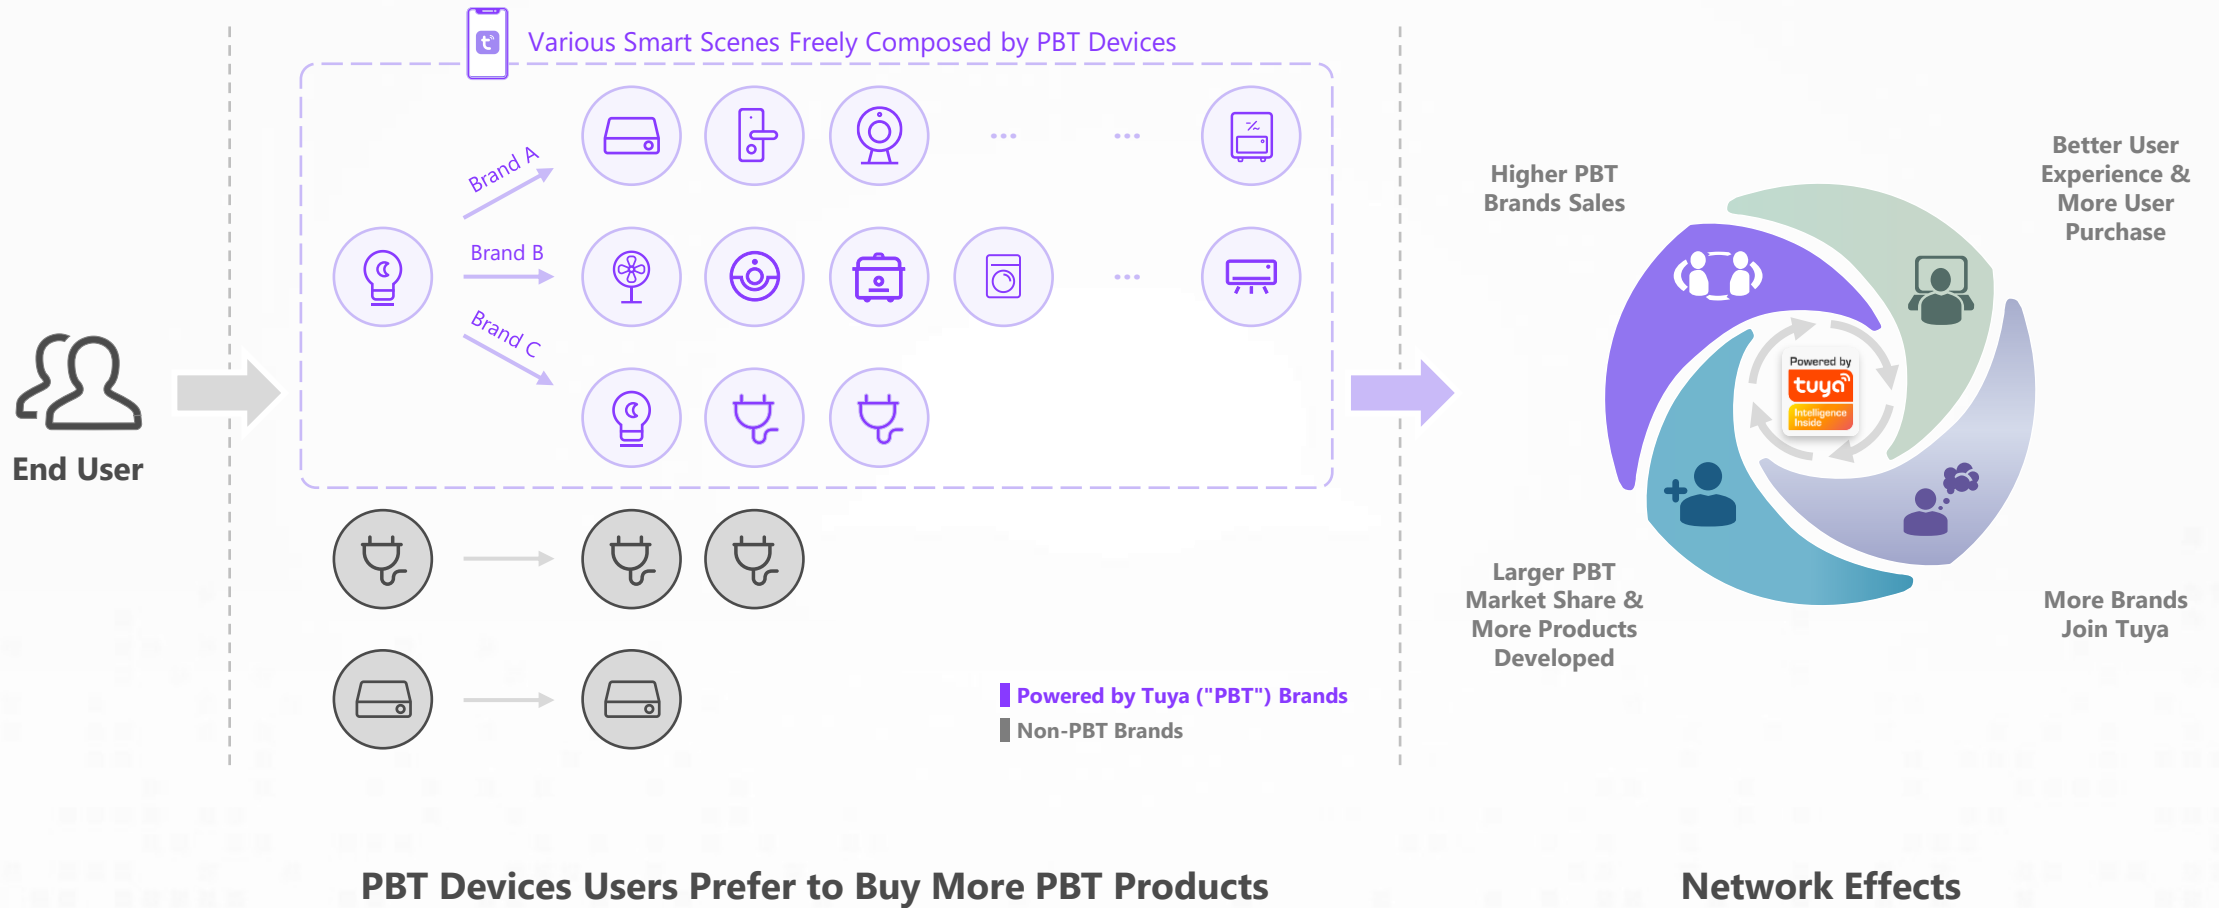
Various Smart Scenes Freely Composed by PBT Devices

End User

Brand A

Brand B

Brand C

...

...

...

Powered by Tuya ("PBT") Brands

Non-PBT Brands

PBT Devices Users Prefer to Buy More PBT Products

Higher PBT Brands Sales

Better User Experience & More User Purchase

Powered by tuya Intelligence Inside

Larger PBT Market Share & More Products Developed

More Brands Join Tuya

Network Effects